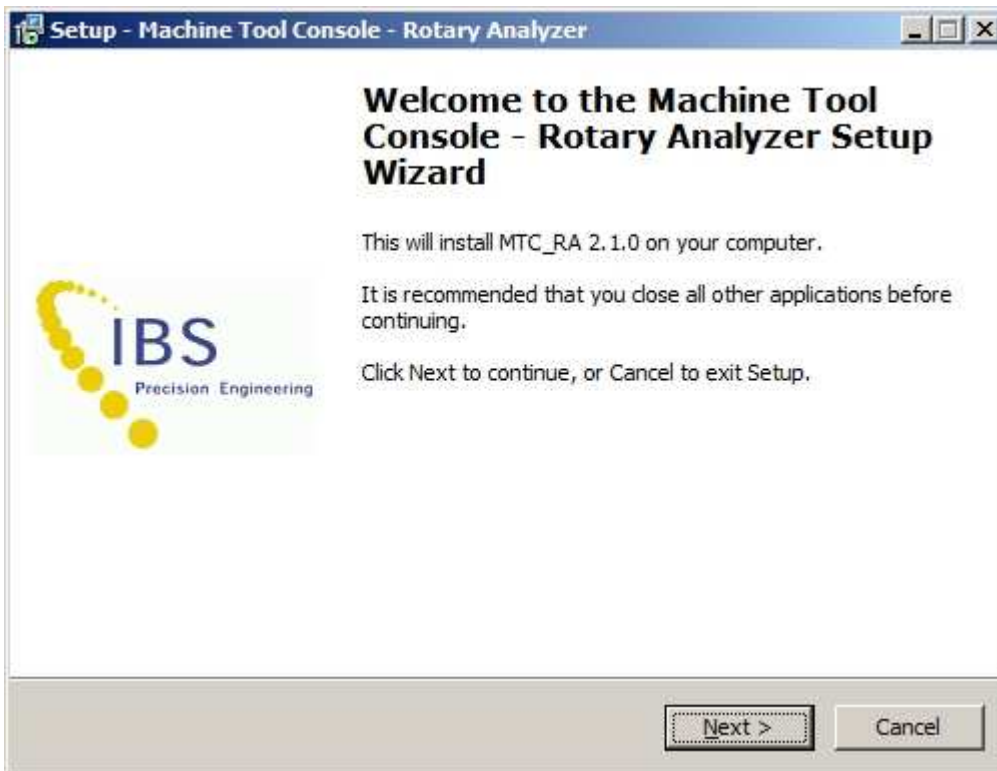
Setup - Machine Tool Console - Rotary Analyzer

IBS
Precision Engineering

Welcome to the Machine Tool Console - Rotary Analyzer Setup Wizard

This will install MTC_RA 2.1.0 on your computer.

It is recommended that you close all other applications before continuing.

Click Next to continue, or Cancel to exit Setup.

Next >
Cancel